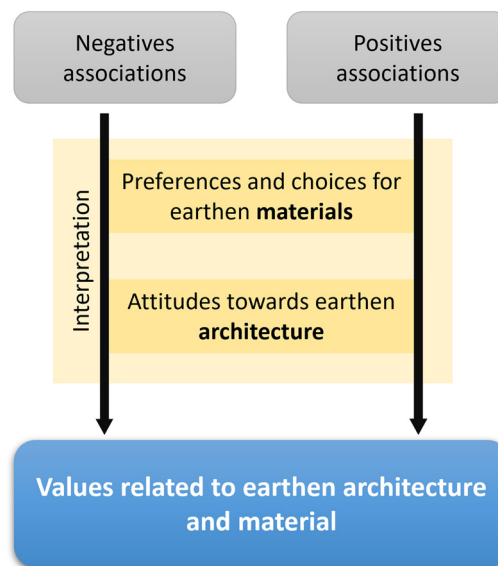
Negatives associations

Positives associations

Interpretation

Preferences and choices for earthen **materials**

Attitudes towards earthen **architecture**

**Values related to earthen architecture and material**